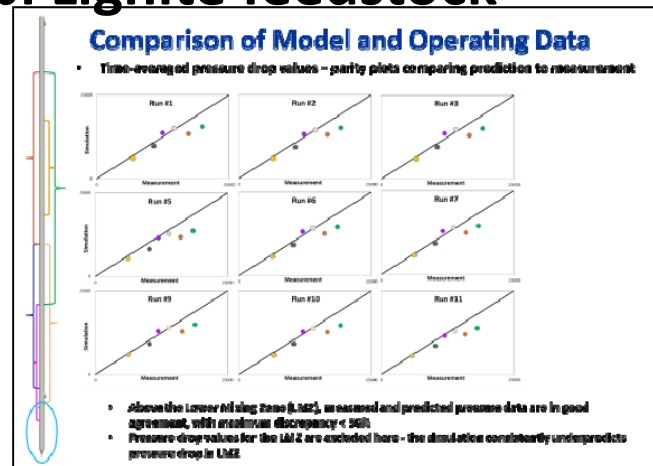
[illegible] Lignite feedstock

Comparison of Model and Operating Data

• Time-averaged pressure drop values – parity plots comparing prediction to measurement

Run #1

Run #2

Run #3

Run #5

Run #6

Run #7

Run #9

Run #10

Run #11

Simulation

Measurement

• Above the Lower Mixing Zone (LMZ), measured and predicted pressure data are in good agreement, with maximum discrepancy < 30%

• Pressure drop values for the LMZ are excluded here – the simulation consistently underpredicts pressure drop in LMZ